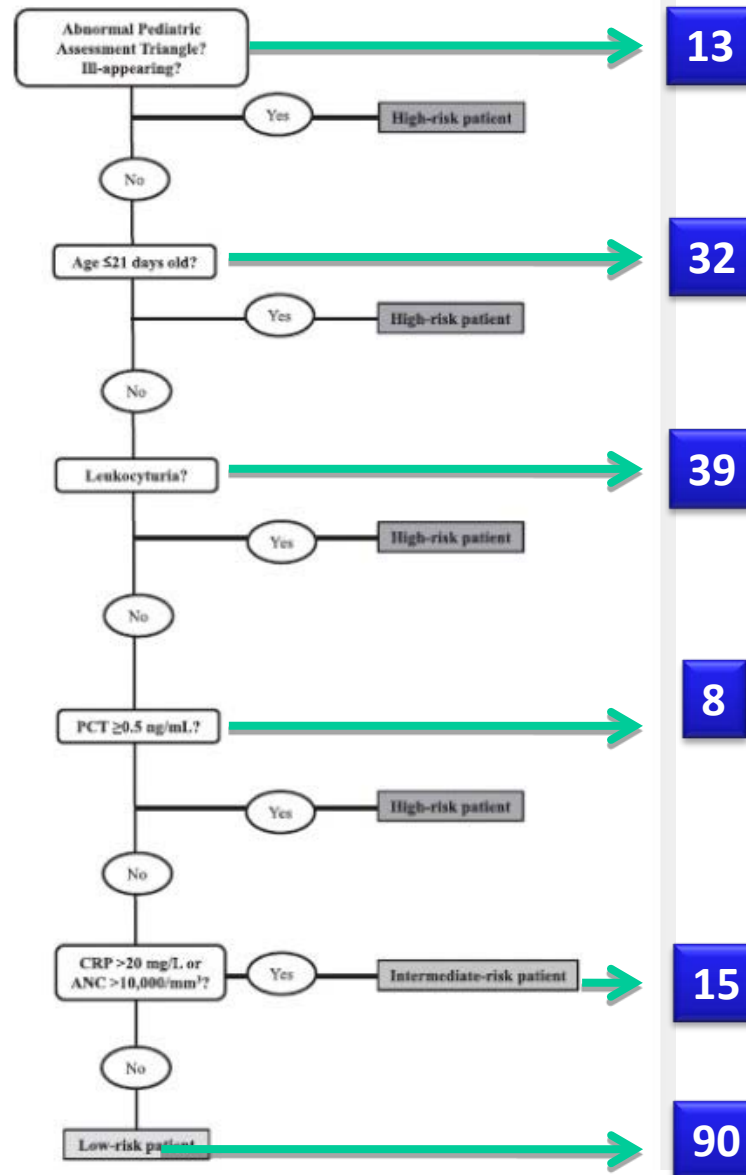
Abnormal Pediatric Assessment Triangle? Ill-appearing?

13

Yes

High-risk patient

No

Age ≤21 days old?

32

Yes

High-risk patient

No

Leukocyturia?

39

Yes

High-risk patient

No

PCT ≥0.5 ng/mL?

8

Yes

High-risk patient

No

CRP >20 mg/L or ANC >10,000/mm$^3$?

Yes

Intermediate-risk patient

15

No

Low-risk patient

90